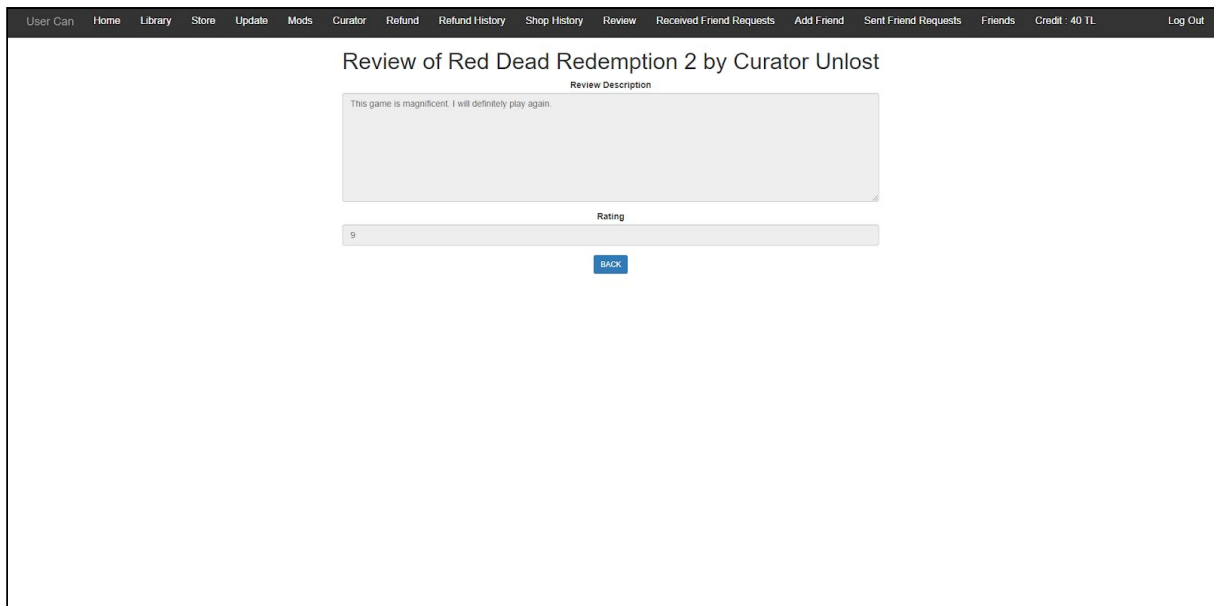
User Can Home Library Store Update Mods Curator Refund Refund History Shop History Review Received Friend Requests Add Friend Sent Friend Requests Friends Credit : 40 TL Log Out

Review of Red Dead Redemption 2 by Curator Unlost

Review Description

This game is magnificent. I will definitely play again.

Rating

9

BACK